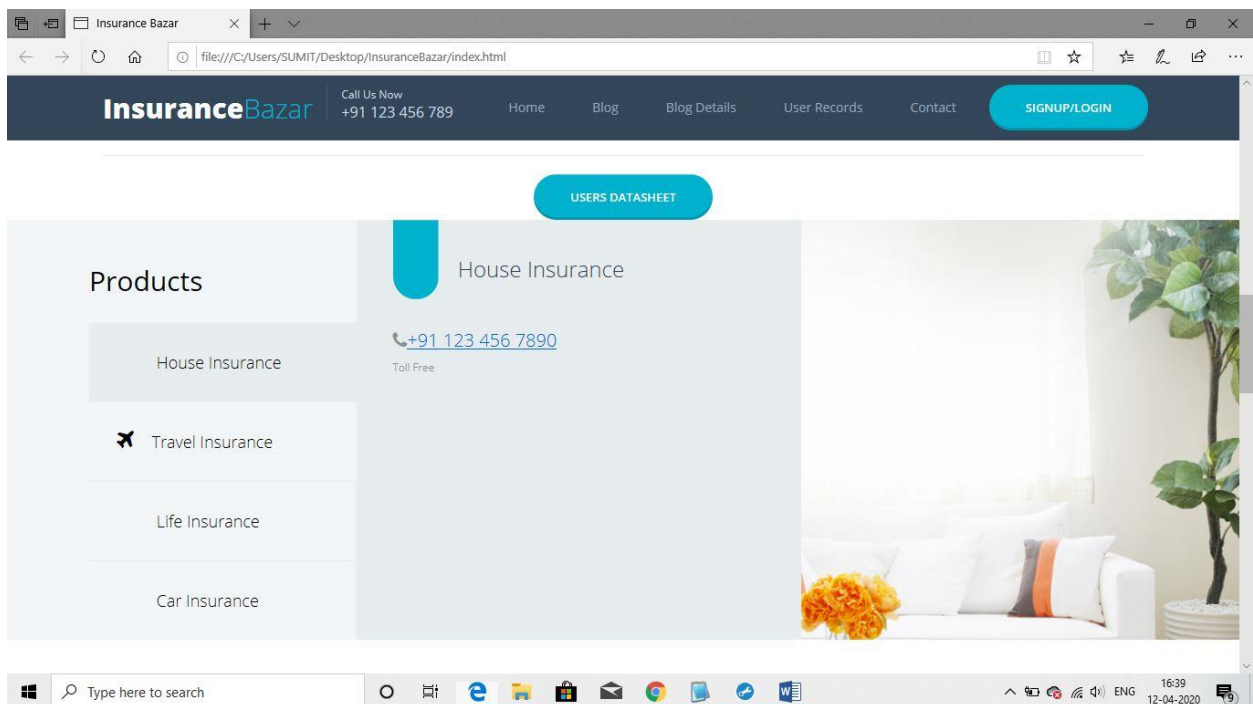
Insurance Bazar

file:///C:/Users/SUMIT/Desktop/InsuranceBazar/index.html

InsuranceBazar

Call Us Now
+91 123 456 789

Home Blog Blog Details User Records Contact SIGNUP/LOGIN

USERS DATASHEET

Products

House Insurance

Travel Insurance

Life Insurance

Car Insurance

House Insurance

+91 123 456 7890

Toll Free

Type here to search

ENG 16:39 12-04-2020